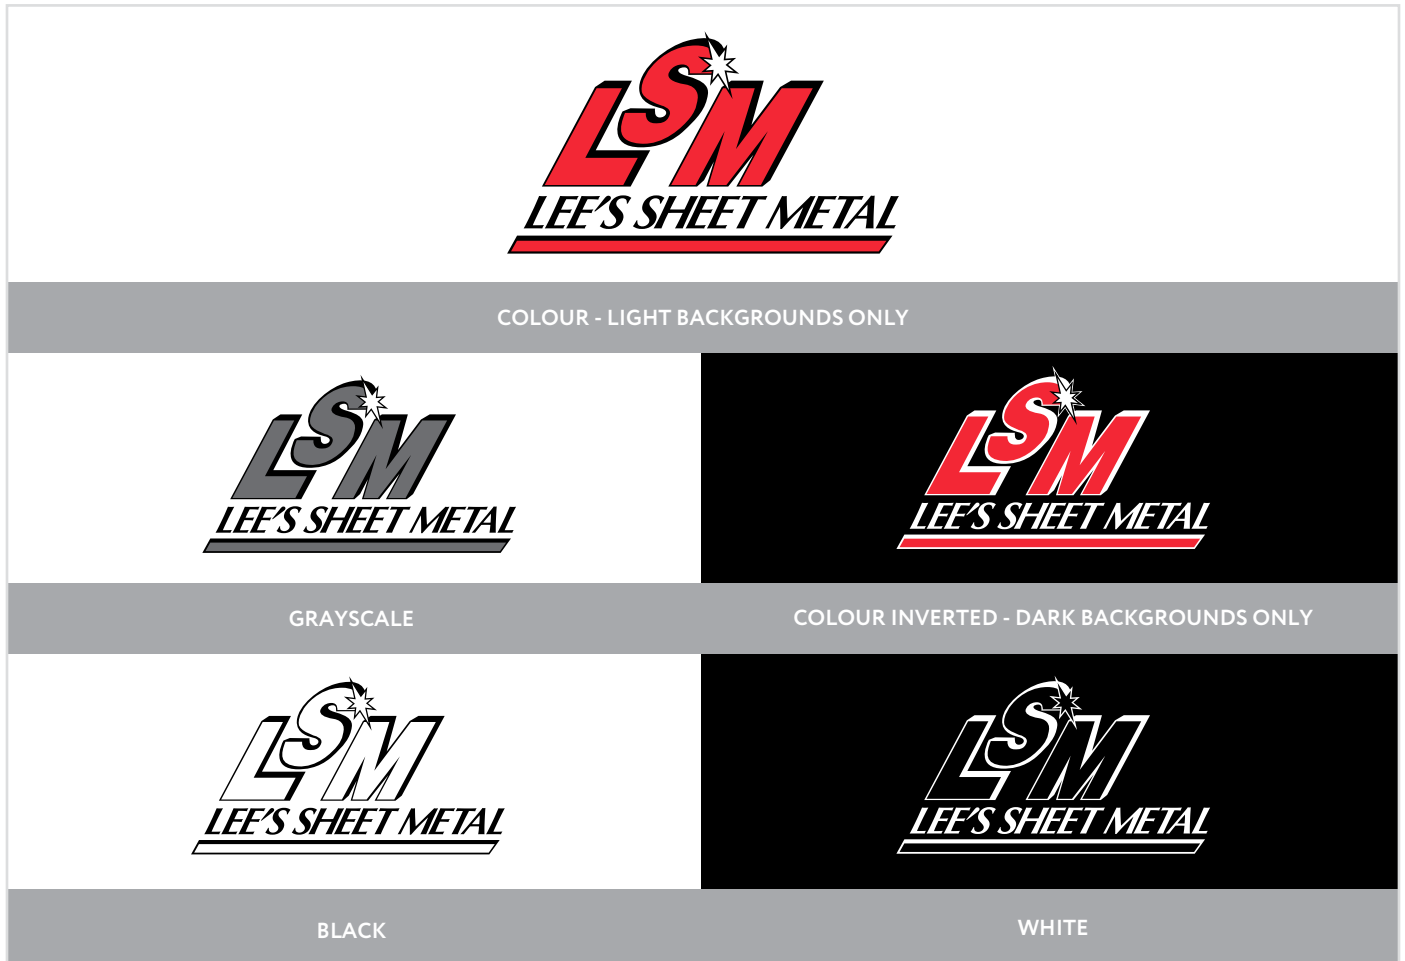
LSM
LEE'S SHEET METAL

COLOUR - LIGHT BACKGROUNDS ONLY

LSM
LEE'S SHEET METAL

GRAYSCALE

LSM
LEE'S SHEET METAL

COLOUR INVERTED - DARK BACKGROUNDS ONLY

LSM
LEE'S SHEET METAL

BLACK

LSM
LEE'S SHEET METAL

WHITE